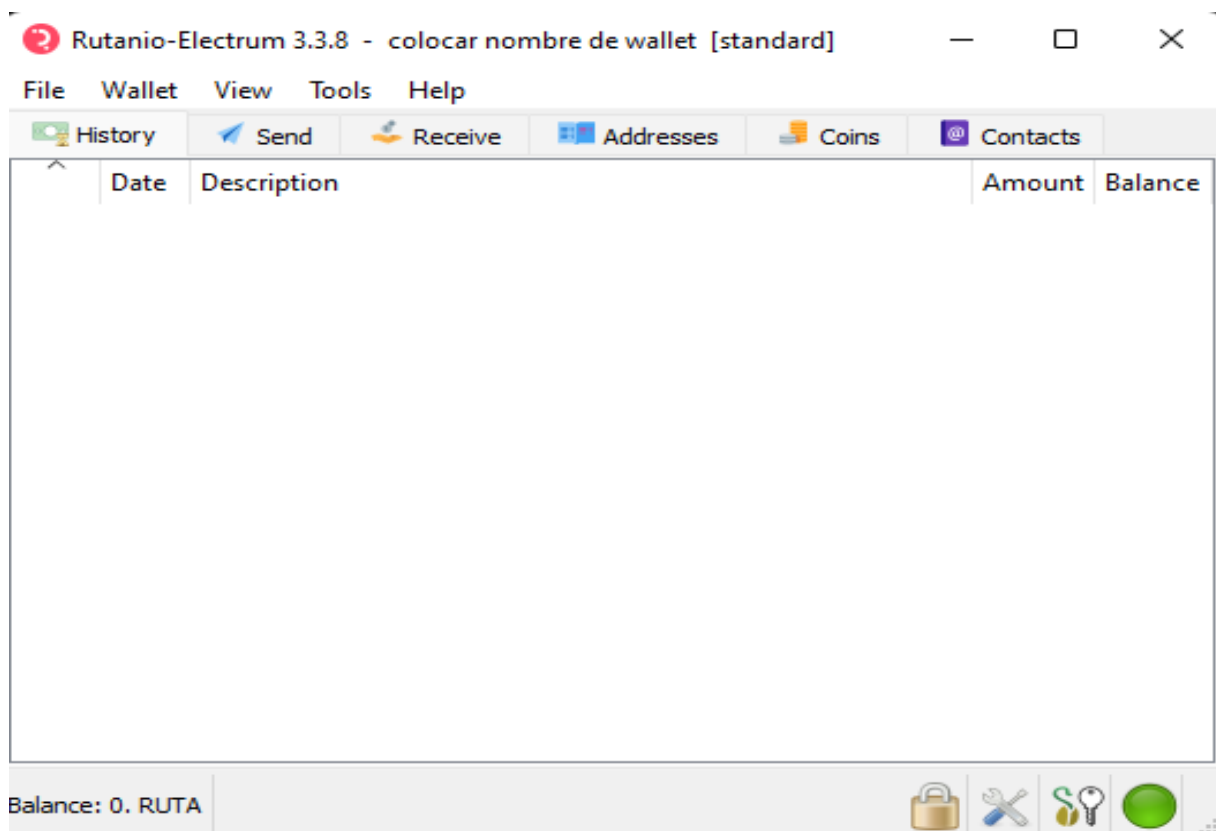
Rutanio-Electrum 3.3.8 - colocar nombre de wallet [standard]

File Wallet View Tools Help

History Send Receive Addresses Coins Contacts

| | Date | Description | Amount | Balance |
|---|---|---|---|---|

Balance: 0. RUTA